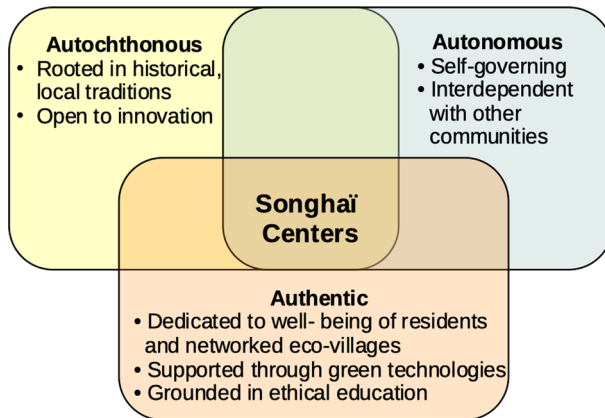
Autochthonous
• Rooted in historical, local traditions
• Open to innovation

Autonomous
• Self-governing
• Interdependent with other communities

Songhaï Centers

Authentic
• Dedicated to well- being of residents and networked eco-villages
• Supported through green technologies
• Grounded in ethical education